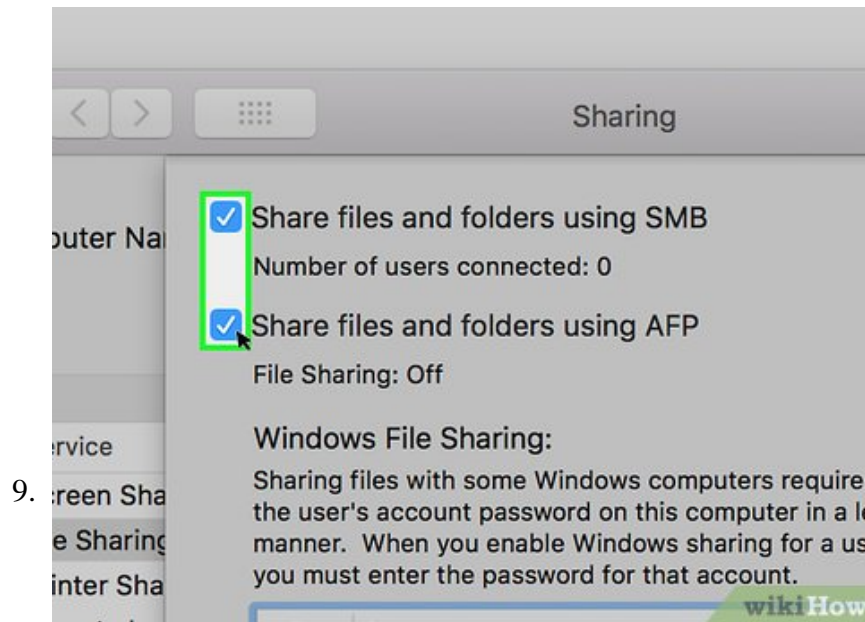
9.

Sharing

outer Na

ervice

reen Sha

e Sharing

inter Sha

Share files and folders using SMB

Number of users connected: 0

Share files and folders using AFP

File Sharing: Off

Windows File Sharing:

Sharing files with some Windows computers require the user's account password on this computer in a l manner. When you enable Windows sharing for a us you must enter the password for that account.

wikiHow